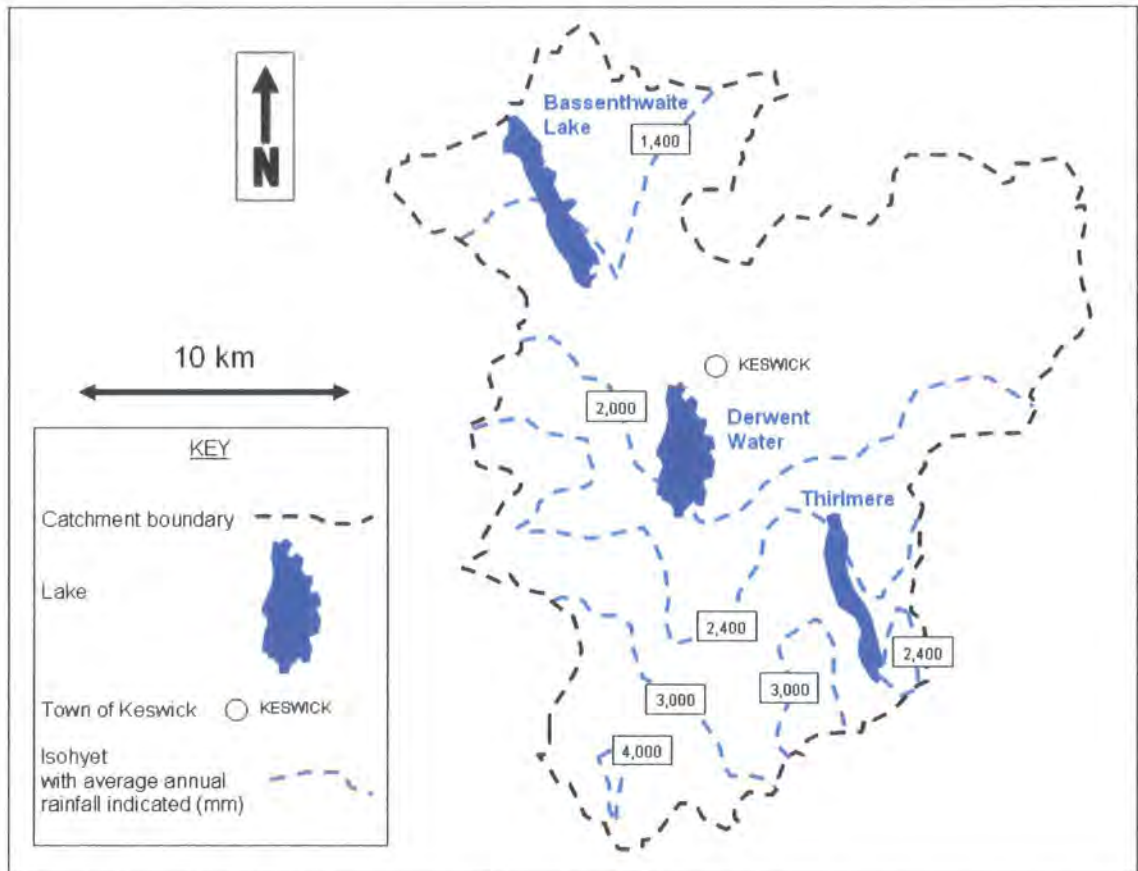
N

Bassenthwaite Lake

1,400

10 km

KESWICK

2,000

Derwent Water

Thirlmere

2,400

2,400

3,000

3,000

4,000

KEY

Catchment boundary

Lake

Town of Keswick KESWICK

Isohyet with average annual rainfall indicated (mm)